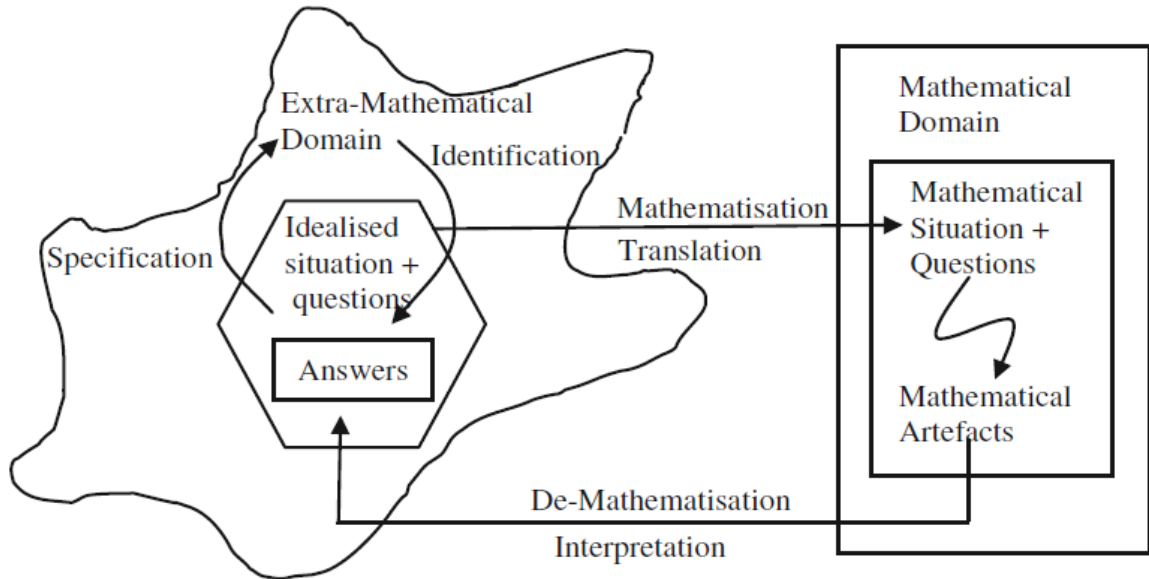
Extra-Mathematical Domain

Identification

Specification

Idealised situation + questions

Answers

Mathematisation

Translation

Mathematical Domain

Mathematical Situation + Questions

Mathematical Artefacts

De-Mathematisation

Interpretation